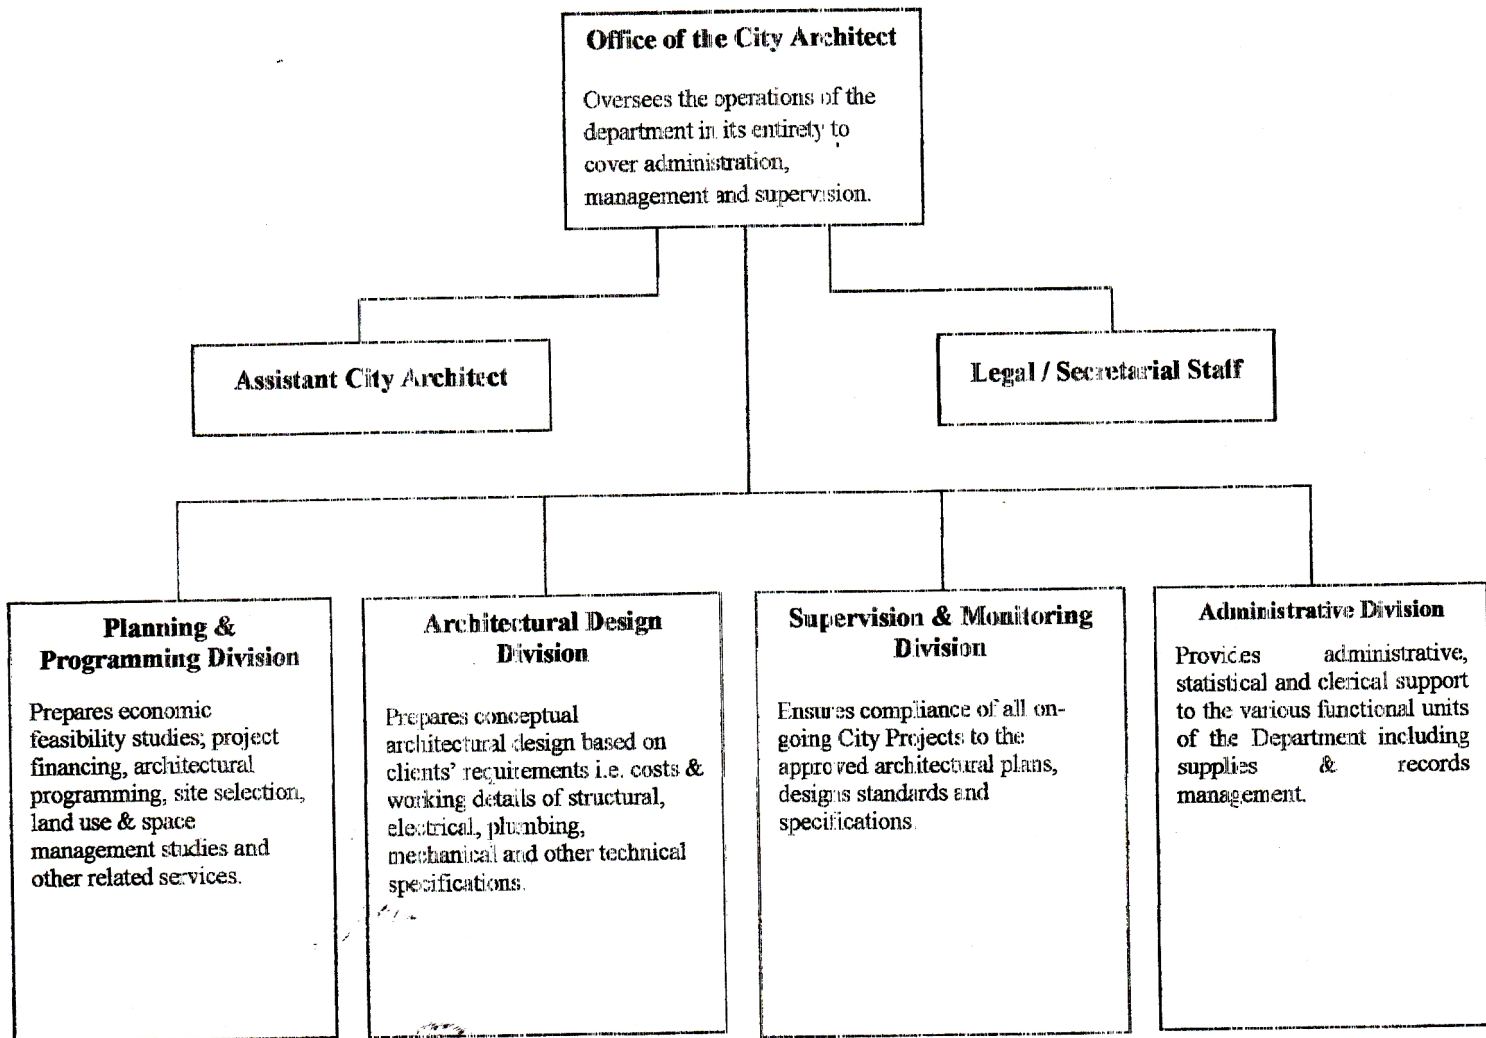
Office of the City Architect

Oversees the operations of the department in its entirety to cover administration, management and supervision.

Assistant City Architect

Legal / Secretarial Staff

Planning & Programming Division

Prepares economic feasibility studies; project financing, architectural programming, site selection, land use & space management studies and other related services.

Architectural Design Division

Prepares conceptual architectural design based on clients' requirements i.e. costs & working details of structural, electrical, plumbing, mechanical and other technical specifications.

Supervision & Monitoring Division

Ensures compliance of all on-going City Projects to the approved architectural plans, designs standards and specifications.

Administrative Division

Provides administrative, statistical and clerical support to the various functional units of the Department including supplies & records management.